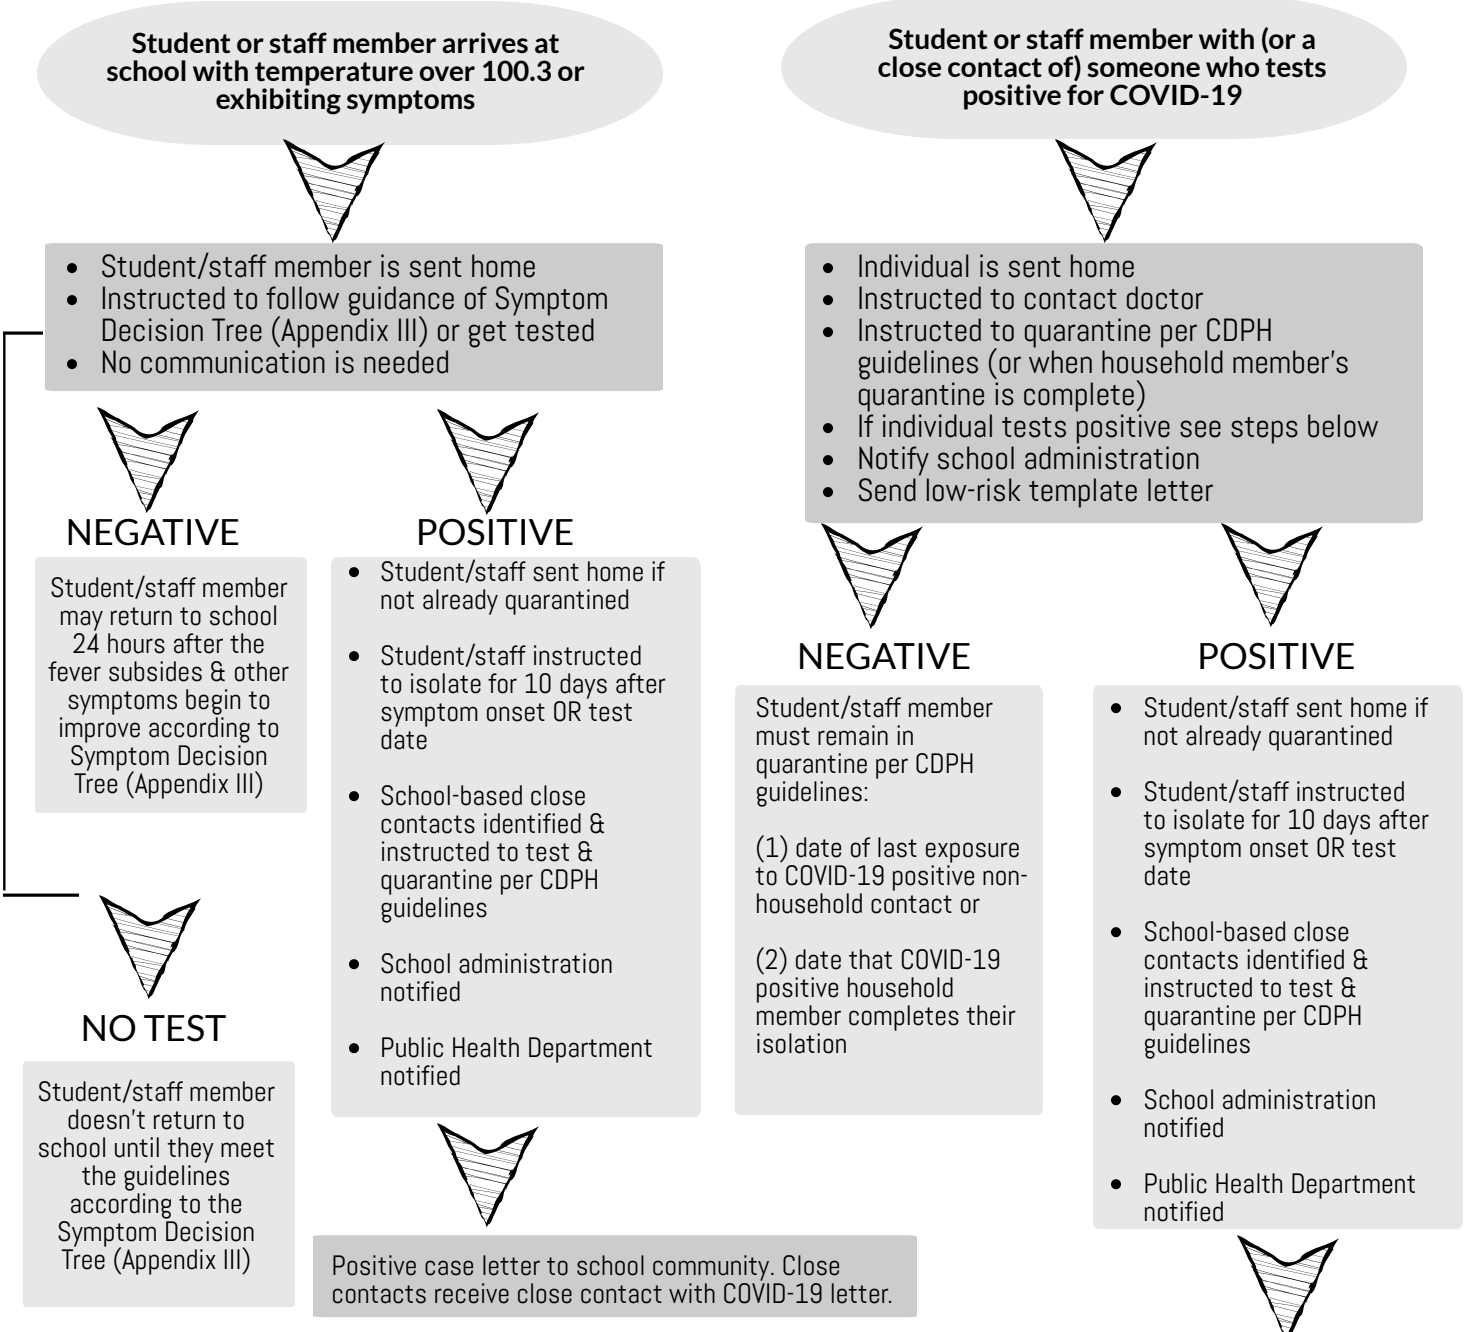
Student or staff member arrives at school with temperature over 100.3 or exhibiting symptoms

- Student/staff member is sent home
- Instructed to follow guidance of Symptom Decision Tree (Appendix III) or get tested
- No communication is needed

NEGATIVE

Student/staff member may return to school 24 hours after the fever subsides & other symptoms begin to improve according to Symptom Decision Tree (Appendix III)

POSITIVE

- Student/staff sent home if not already quarantined
- Student/staff instructed to isolate for 10 days after symptom onset OR test date
- School-based close contacts identified & instructed to test & quarantine per CDPH guidelines
- School administration notified
- Public Health Department notified

NO TEST

Student/staff member doesn't return to school until they meet the guidelines according to the Symptom Decision Tree (Appendix III)

Positive case letter to school community. Close contacts receive close contact with COVID-19 letter.

Student or staff member with (or a close contact of) someone who tests positive for COVID-19

- Individual is sent home
- Instructed to contact doctor
- Instructed to quarantine per CDPH guidelines (or when household member's quarantine is complete)
- If individual tests positive see steps below
- Notify school administration
- Send low-risk template letter

NEGATIVE

Student/staff member must remain in quarantine per CDPH guidelines:

(1) date of last exposure to COVID-19 positive non-household contact or

(2) date that COVID-19 positive household member completes their isolation

POSITIVE

- Student/staff sent home if not already quarantined
- Student/staff instructed to isolate for 10 days after symptom onset OR test date
- School-based close contacts identified & instructed to test & quarantine per CDPH guidelines
- School administration notified
- Public Health Department notified